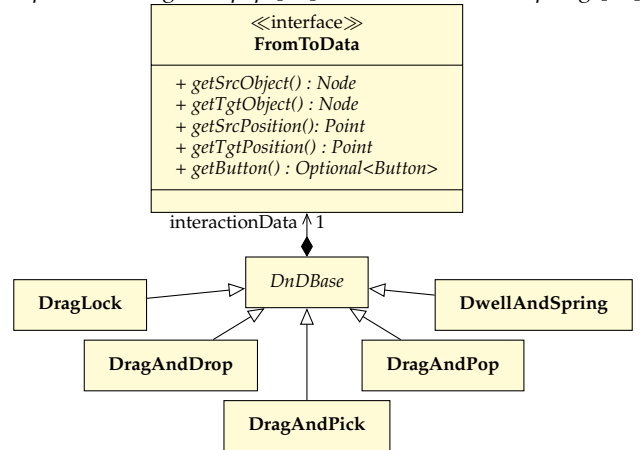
≪interface≫
FromToData

+ getSrcObject() : Node
+ getTgtObject() : Node
+ getSrcPosition(): Point
+ getTgtPosition() : Point
+ getButton() : Optional<Button>

interactionData 1

DnDBase

DragLock

DwellAndSpring

DragAndDrop

DragAndPop

DragAndPick